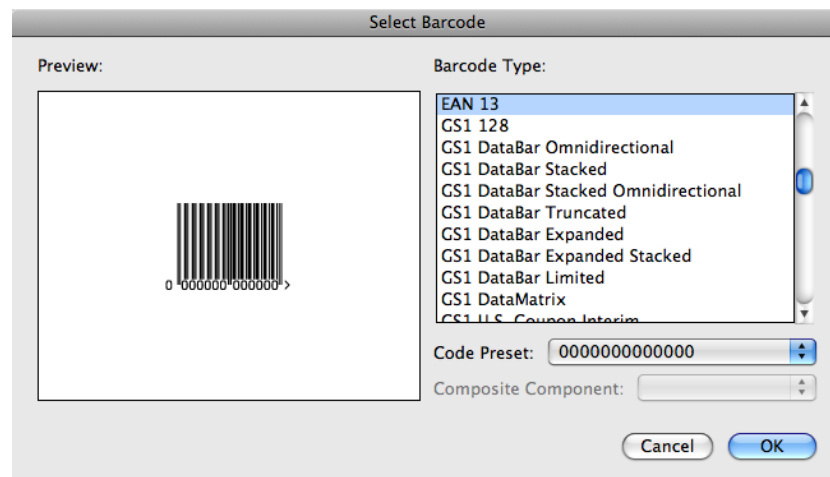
Select Barcode

Preview:

0 000000 000000 >

Barcode Type:

EAN 13
GS1 128
GS1 DataBar Omnidirectional
GS1 DataBar Stacked
GS1 DataBar Stacked Omnidirectional
GS1 DataBar Truncated
GS1 DataBar Expanded
GS1 DataBar Expanded Stacked
GS1 DataBar Limited
GS1 DataMatrix
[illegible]

Code Preset: 0000000000000

Composite Component:

Cancel OK